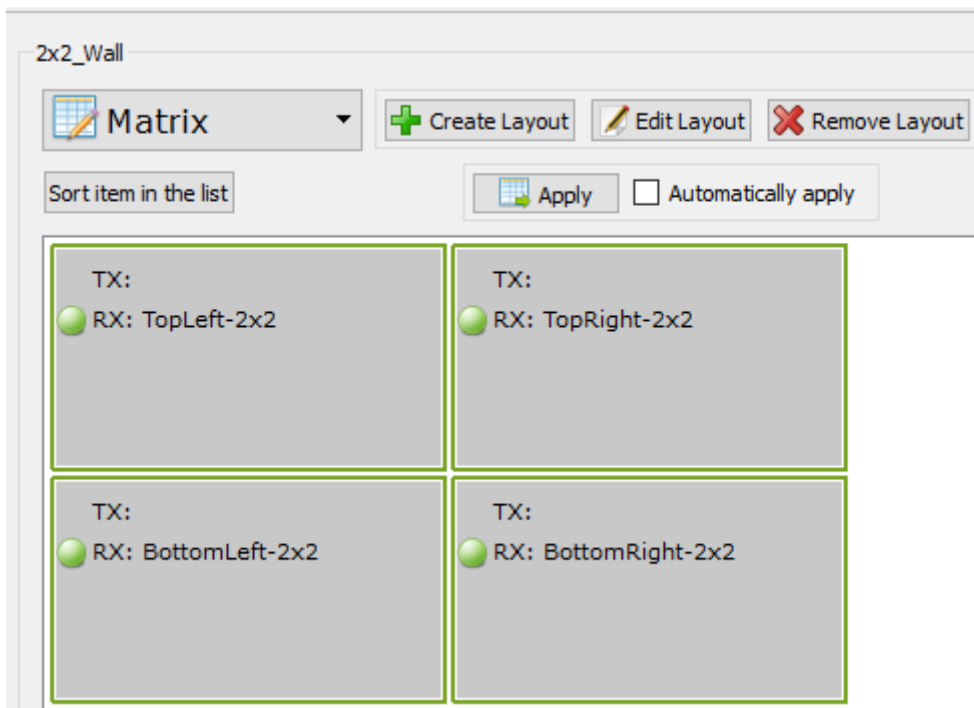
2x2_Wall

Matrix

Create Layout

Edit Layout

Remove Layout

Sort item in the list

Apply

Automatically apply

TX:
RX: TopLeft-2x2

TX:
RX: TopRight-2x2

TX:
RX: BottomLeft-2x2

TX:
RX: BottomRight-2x2